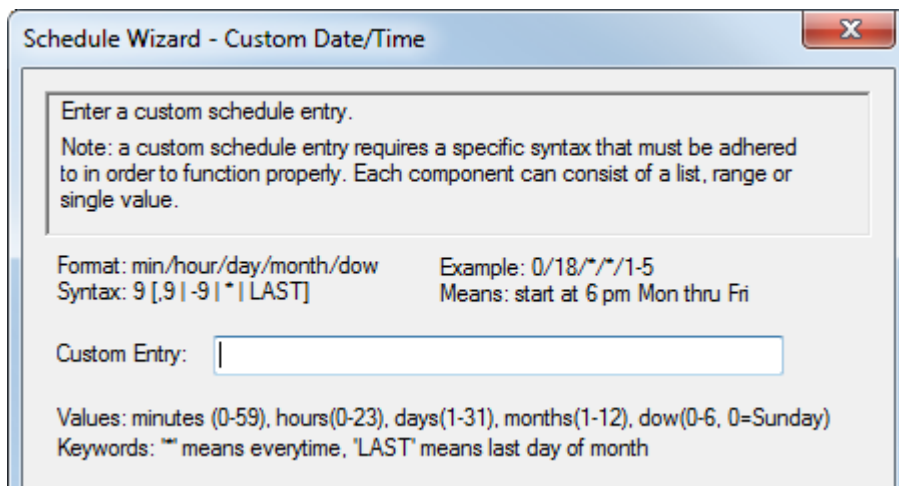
Schedule Wizard - Custom Date/Time

Enter a custom schedule entry.

Note: a custom schedule entry requires a specific syntax that must be adhered to in order to function properly. Each component can consist of a list, range or single value.

Format: min/hour/day/month/dow
Syntax: 9 [,9 | -9 | * | LAST]

Example: 0/18/*/*/1-5
Means: start at 6 pm Mon thru Fri

Custom Entry:

Values: minutes (0-59), hours(0-23), days(1-31), months(1-12), dow(0-6, 0=Sunday)
Keywords: '*' means everytime, 'LAST' means last day of month